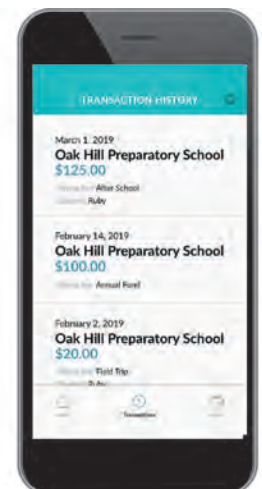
TRANSACTION HISTORY

March 1, 2019
Oak Hill Preparatory School
$125.00
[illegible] After School
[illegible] Ruby

February 14, 2019
Oak Hill Preparatory School
$100.00
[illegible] Annual Fund

February 2, 2019
Oak Hill Preparatory School
$20.00
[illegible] Field Trip
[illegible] Ruby

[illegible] Transactions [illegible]